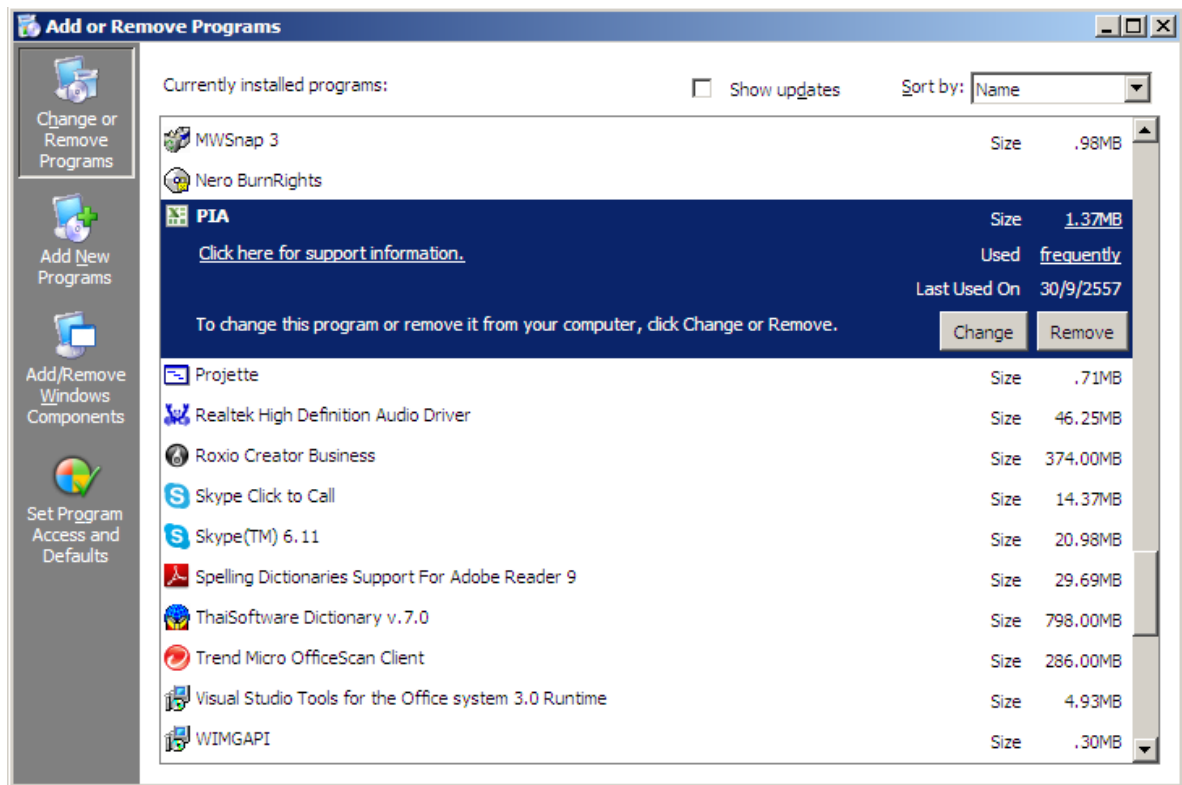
Add or Remove Programs

Change or Remove Programs

Add New Programs

Add/Remove Windows Components

Set Program Access and Defaults

Currently installed programs:

Show updates

Sort by: Name

| | | |
|---|---|---|
| MWSnap 3 | Size | .98MB |
| Nero BurnRights | | |
| PIA | Size | 1.37MB |
| Click here for support information. | Used | frequently |
| | Last Used On | 30/9/2557 |
| To change this program or remove it from your computer, click Change or Remove. | Change | Remove |
| Projette | Size | .71MB |
| Realtek High Definition Audio Driver | Size | 46.25MB |
| Roxio Creator Business | Size | 374.00MB |
| Skype Click to Call | Size | 14.37MB |
| Skype(TM) 6.11 | Size | 20.98MB |
| Spelling Dictionaries Support For Adobe Reader 9 | Size | 29.69MB |
| ThaiSoftware Dictionary v.7.0 | Size | 798.00MB |
| Trend Micro OfficeScan Client | Size | 286.00MB |
| Visual Studio Tools for the Office system 3.0 Runtime | Size | 4.93MB |
| WIMGAPI | Size | .30MB |